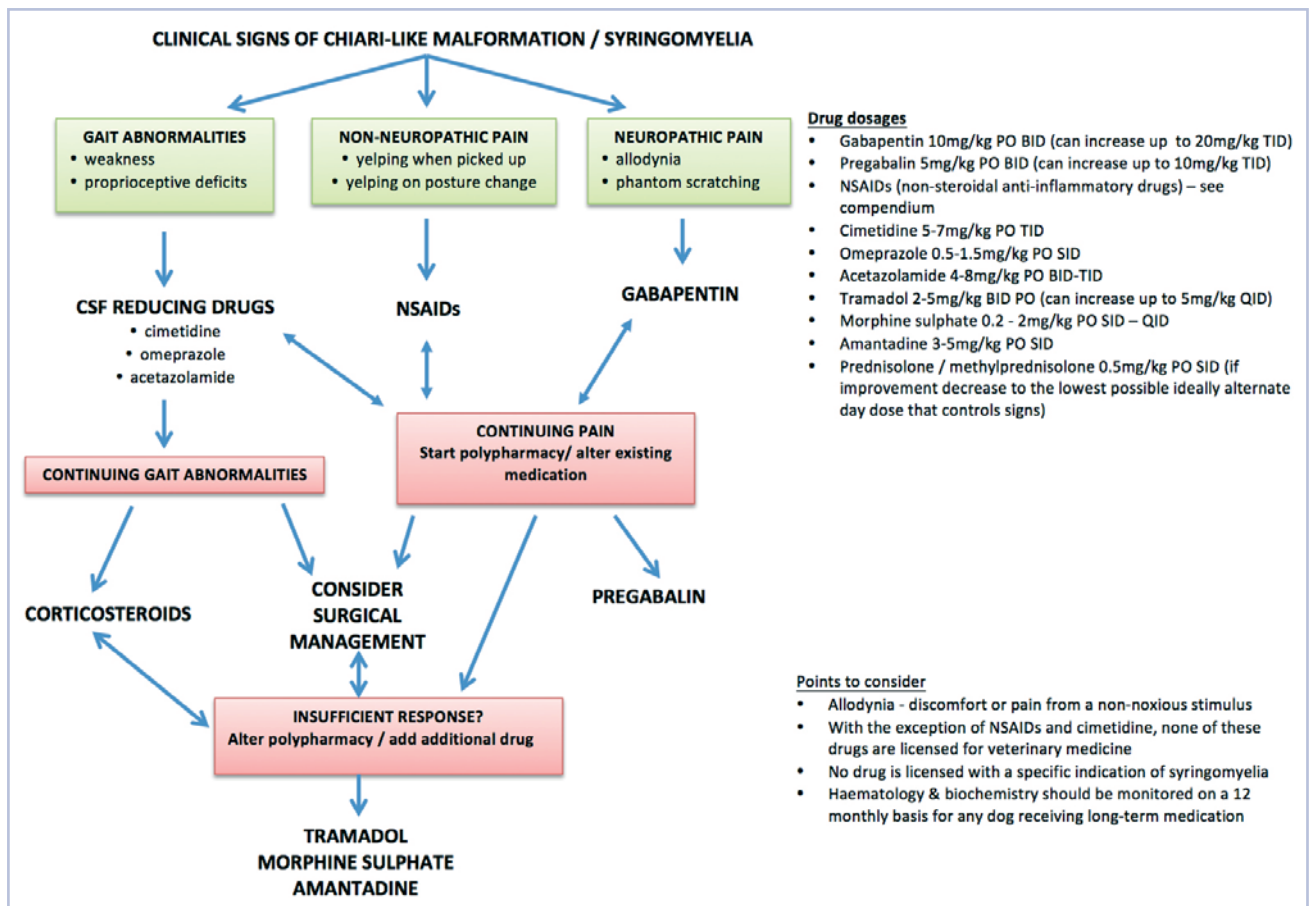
CLINICAL SIGNS OF CHIARI-LIKE MALFORMATION / SYRINGOMYELIA

GAIT ABNORMALITIES
• weakness
• proprioceptive deficits

NON-NEUROPATHIC PAIN
• yelping when picked up
• yelping on posture change

NEUROPATHIC PAIN
• allodynia
• phantom scratching

CSF REDUCING DRUGS
• cimetidine
• omeprazole
• acetazolamide

NSAIDs

GABAPENTIN

CONTINUING PAIN
Start polypharmacy/ alter existing medication

CONTINUING GAIT ABNORMALITIES

CORTICOSTEROIDS

CONSIDER SURGICAL MANAGEMENT

PREGABALIN

INSUFFICIENT RESPONSE?
Alter polypharmacy / add additional drug

TRAMADOL
MORPHINE SULPHATE
AMANTADINE

Drug dosages
• Gabapentin 10mg/kg PO BID (can increase up to 20mg/kg TID)
• Pregabalin 5mg/kg PO BID (can increase up to 10mg/kg TID)
• NSAIDs (non-steroidal anti-inflammatory drugs) – see compendium
• Cimetidine 5-7mg/kg PO TID
• Omeprazole 0.5-1.5mg/kg PO SID
• Acetazolamide 4-8mg/kg PO BID-TID
• Tramadol 2-5mg/kg BID PO (can increase up to 5mg/kg QID)
• Morphine sulphate 0.2 - 2mg/kg PO SID – QID
• Amantadine 3-5mg/kg PO SID
• Prednisolone / methylprednisolone 0.5mg/kg PO SID (if improvement decrease to the lowest possible ideally alternate day dose that controls signs)

Points to consider
• Allodynia - discomfort or pain from a non-noxious stimulus
• With the exception of NSAIDs and cimetidine, none of these drugs are licensed for veterinary medicine
• No drug is licensed with a specific indication of syringomyelia
• Haematology & biochemistry should be monitored on a 12 monthly basis for any dog receiving long-term medication